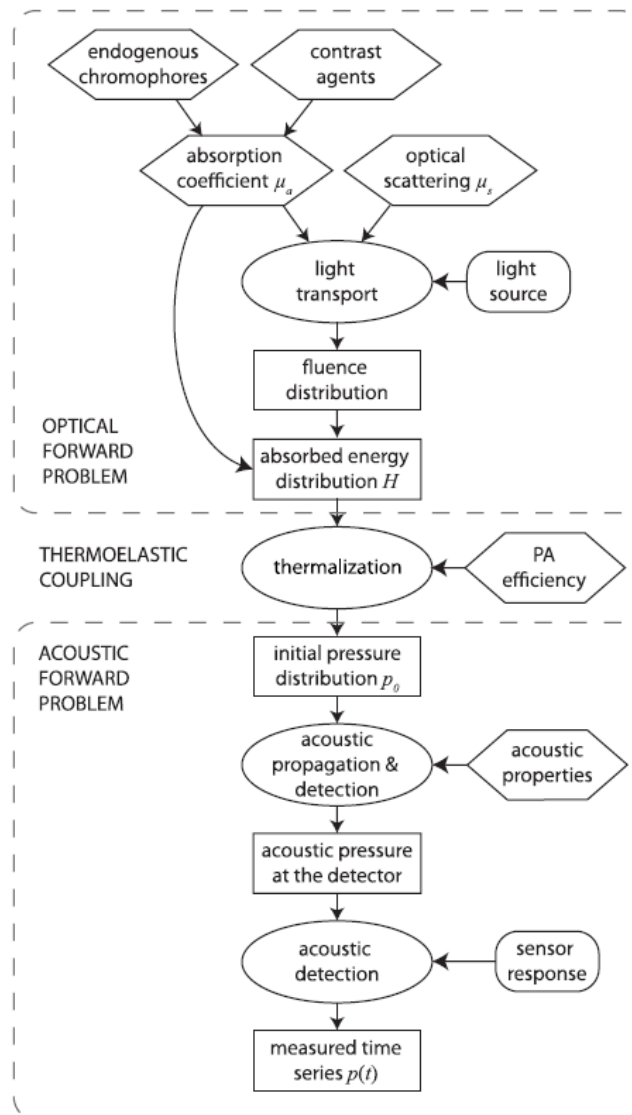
endogenous chromophores

contrast agents

absorption coefficient $\mu_a$

optical scattering $\mu_s$

light transport

light source

fluence distribution

OPTICAL FORWARD PROBLEM

absorbed energy distribution $H$

THERMOELASTIC COUPLING

thermalization

PA efficiency

ACOUSTIC FORWARD PROBLEM

initial pressure distribution $p_0$

acoustic propagation & detection

acoustic properties

acoustic pressure at the detector

acoustic detection

sensor response

measured time series $p(t)$